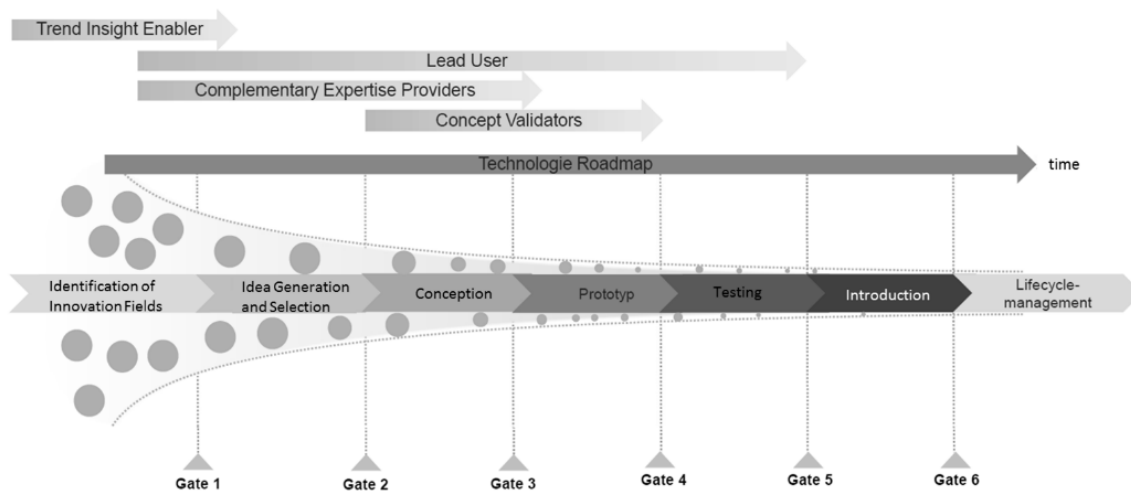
Trend Insight Enabler

Lead User

Complementary Expertise Providers

Concept Validators

Technologie Roadmap

time

Identification of Innovation Fields

Idea Generation and Selection

Conception

Prototyp

Testing

Introduction

Lifecycle-management

Gate 1

Gate 2

Gate 3

Gate 4

Gate 5

Gate 6